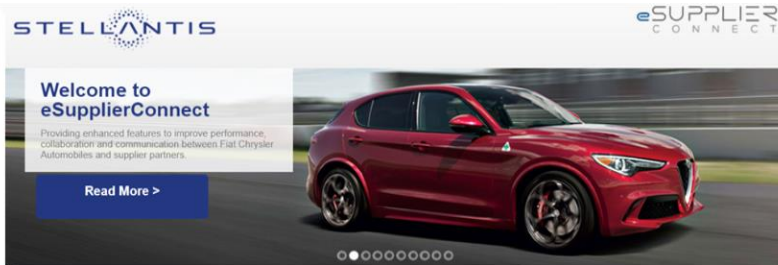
STELLANTIS

eSUPPLIER
CONNECT

Welcome to eSupplierConnect

Providing enhanced features to improve performance, collaboration and communication between Fiat Chrysler Automobiles and supplier partners.

Read More >